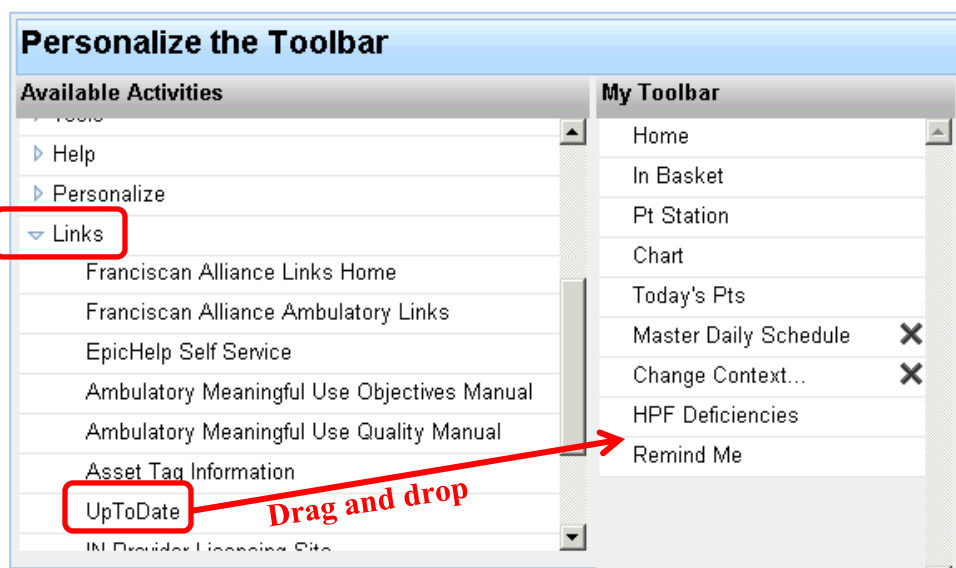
Personalize the Toolbar

Available Activities

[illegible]

Help

Personalize

Links

Franciscan Alliance Links Home

Franciscan Alliance Ambulatory Links

EpicHelp Self Service

Ambulatory Meaningful Use Objectives Manual

Ambulatory Meaningful Use Quality Manual

Asset Tag Information

UpToDate

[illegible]

My Toolbar

Home

In Basket

Pt Station

Chart

Today's Pts

Master Daily Schedule

Change Context...

HPF Deficiencies

Remind Me

Drag and drop